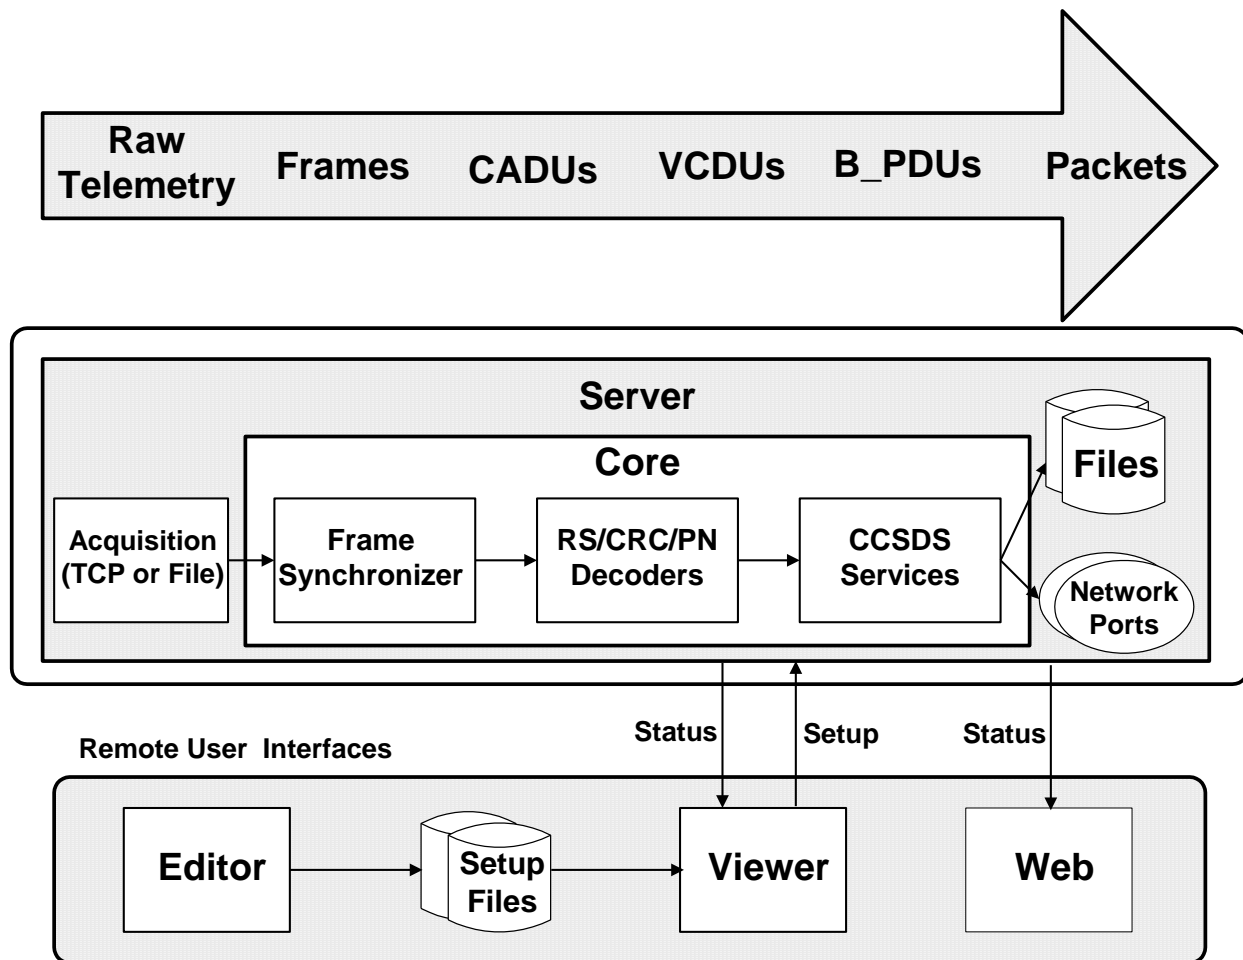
Raw Telemetry Frames CADUs VCDUs B_PDUs Packets

Server

Core

Files

Acquisition (TCP or File)

Frame Synchronizer

RS/CRC/PN Decoders

CCSDS Services

Network Ports

Status

Setup

Status

Remote User Interfaces

Editor

Setup Files

Viewer

Web